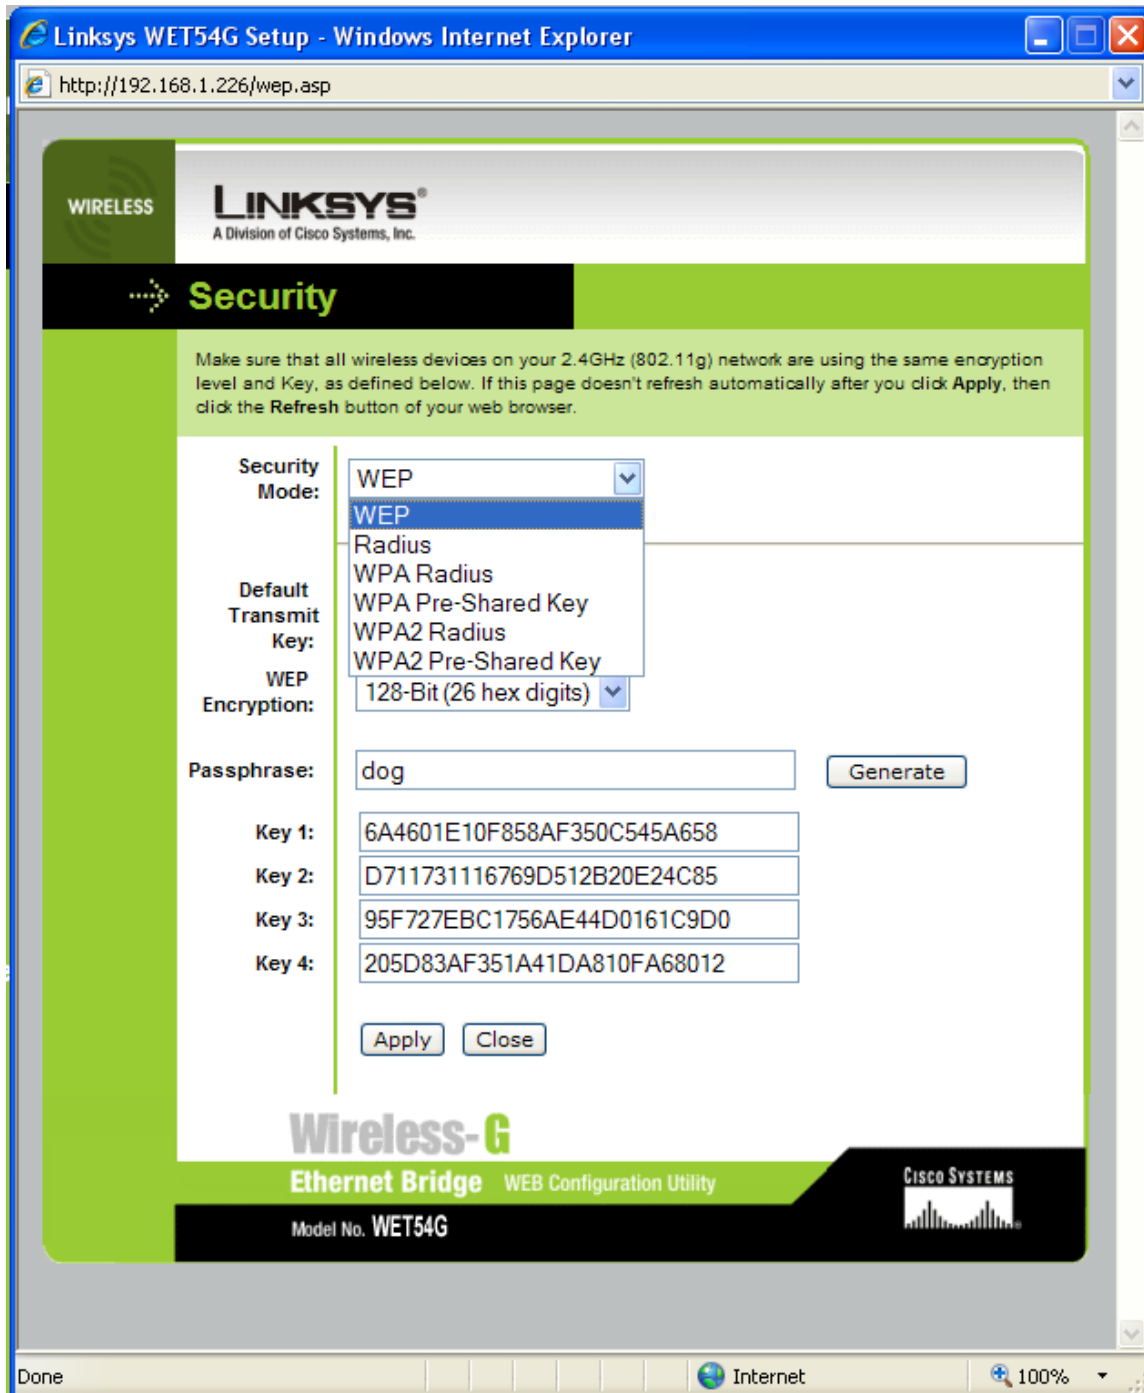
Linksys WET54G Setup - Windows Internet Explorer

http://192.168.1.226/wep.asp

WIRELESS

LINKSYS®
A Division of Cisco Systems, Inc.

Security

Make sure that all wireless devices on your 2.4GHz (802.11g) network are using the same encryption level and Key, as defined below. If this page doesn't refresh automatically after you click **Apply**, then click the **Refresh** button of your web browser.

Security Mode: WEP

WEP
Radius
WPA Radius
WPA Pre-Shared Key
WPA2 Radius
WPA2 Pre-Shared Key

Default Transmit Key:

WEP Encryption: 128-Bit (26 hex digits)

Passphrase: dog

Generate

Key 1: 6A4601E10F858AF350C545A658

Key 2: D711731116769D512B20E24C85

Key 3: 95F727EBC1756AE44D0161C9D0

Key 4: 205D83AF351A41DA810FA68012

Apply Close

Wireless-G

Ethernet Bridge WEB Configuration Utility

Model No. WET54G

CISCO SYSTEMS

Done

Internet

100%